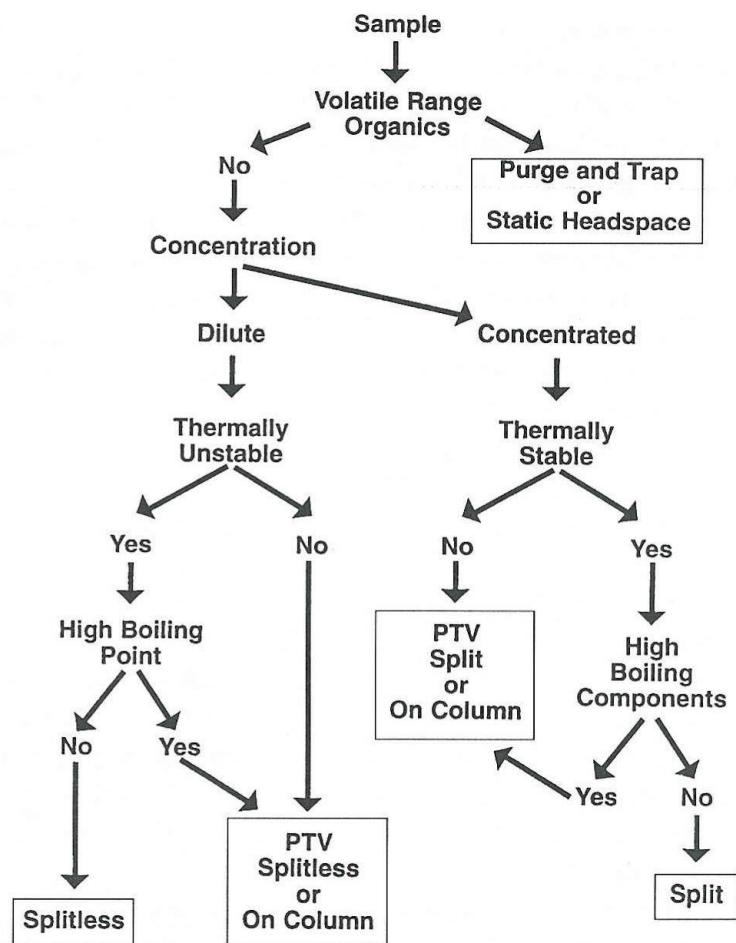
Sample

Volatile Range Organics

No

Purge and Trap or Static Headspace

Concentration

Dilute

Concentrated

Thermally Unstable

Thermally Stable

Yes

No

No

Yes

High Boiling Point

PTV Split or On Column

High Boiling Components

No

Yes

Yes

No

PTV Splitless or On Column

Split

Splitless